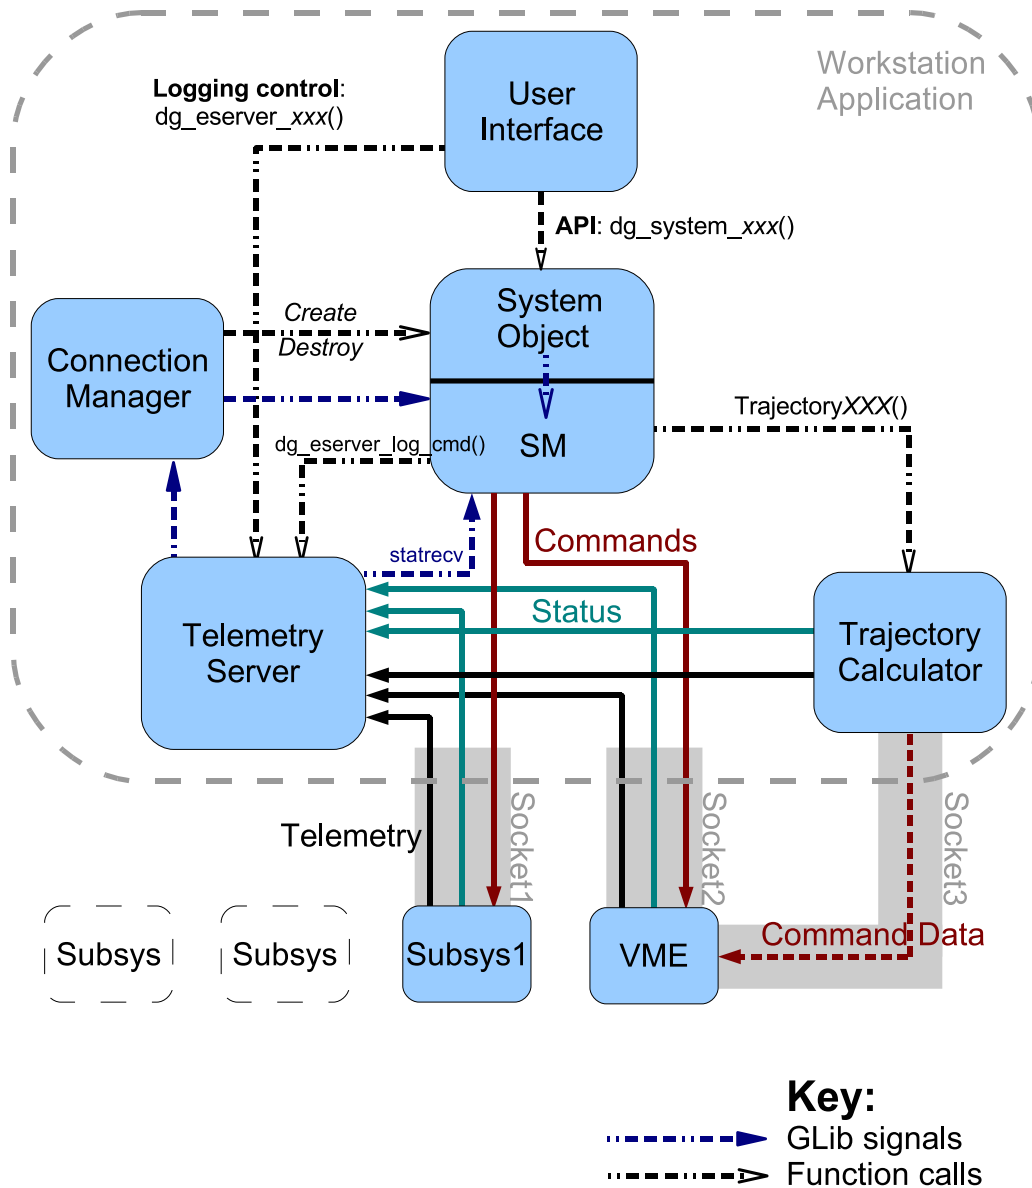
Workstation Application

Logging control: dg_eserver_xxx()

User Interface

API: dg_system_xxx()

Connection Manager

Create
Destroy

System Object

SM

TrajectoryXXX()

dg_eserver_log_cmd()

statrecv

Commands

Status

Telemetry Server

Trajectory Calculator

Socket1

Socket2

Socket3

Telemetry

Subsys

Subsys

Subsys1

VME

Command Data

Key:
GLib signals
Function calls